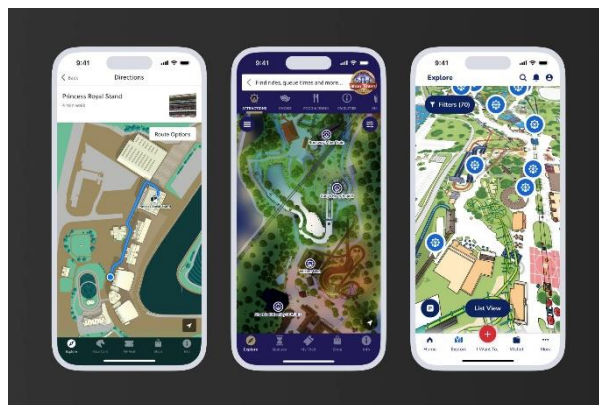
9:41
< Back
Directions
Princess Royal Stand
4 min walk
Route Options
Explore
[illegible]
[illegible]
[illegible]
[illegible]

9:41
< Find rides, queue times and more...
ATTRACTIONS
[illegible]
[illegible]
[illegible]
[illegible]
Explore
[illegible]
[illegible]
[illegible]
Info

9:41
Explore
Filters (70)
List View
Home
Explore
I Want To...
Wallet
More